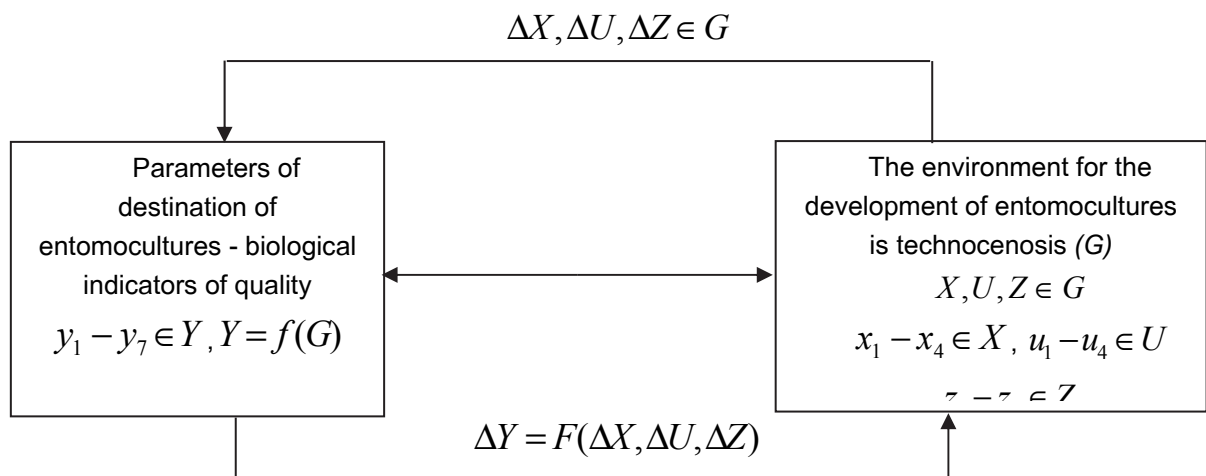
$\Delta X, \Delta U, \Delta Z \in G$

Parameters of destination of entomocultures - biological indicators of quality
$y_1 - y_7 \in Y$, $Y = f(G)$

The environment for the development of entomocultures is technocenosis *(G)*
$X, U, Z \in G$
$x_1 - x_4 \in X$, $u_1 - u_4 \in U$
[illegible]

$\Delta Y = F(\Delta X, \Delta U, \Delta Z)$